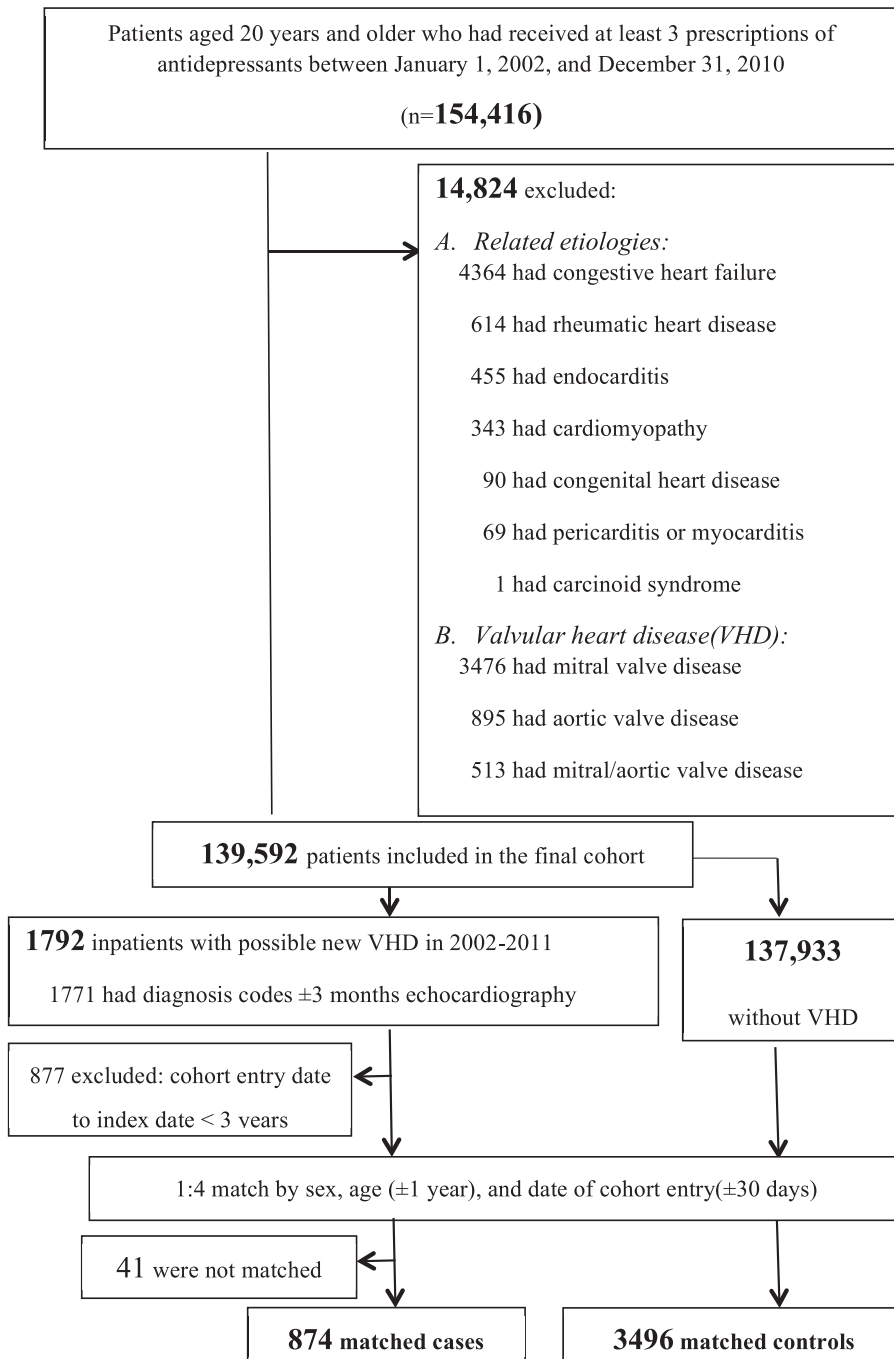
Patients aged 20 years and older who had received at least 3 prescriptions of antidepressants between January 1, 2002, and December 31, 2010

(n=**154,416)**

**14,824** excluded:

A. *Related etiologies:*
4364 had congestive heart failure

614 had rheumatic heart disease

455 had endocarditis

343 had cardiomyopathy

90 had congenital heart disease

69 had pericarditis or myocarditis

1 had carcinoid syndrome

B. *Valvular heart disease(VHD):*
3476 had mitral valve disease

895 had aortic valve disease

513 had mitral/aortic valve disease

**139,592** patients included in the final cohort

**1792** inpatients with possible new VHD in 2002-2011

1771 had diagnosis codes ±3 months echocardiography

**137,933**

without VHD

877 excluded: cohort entry date to index date < 3 years

1:4 match by sex, age (±1 year), and date of cohort entry(±30 days)

41 were not matched

**874 matched cases**

**3496 matched controls**